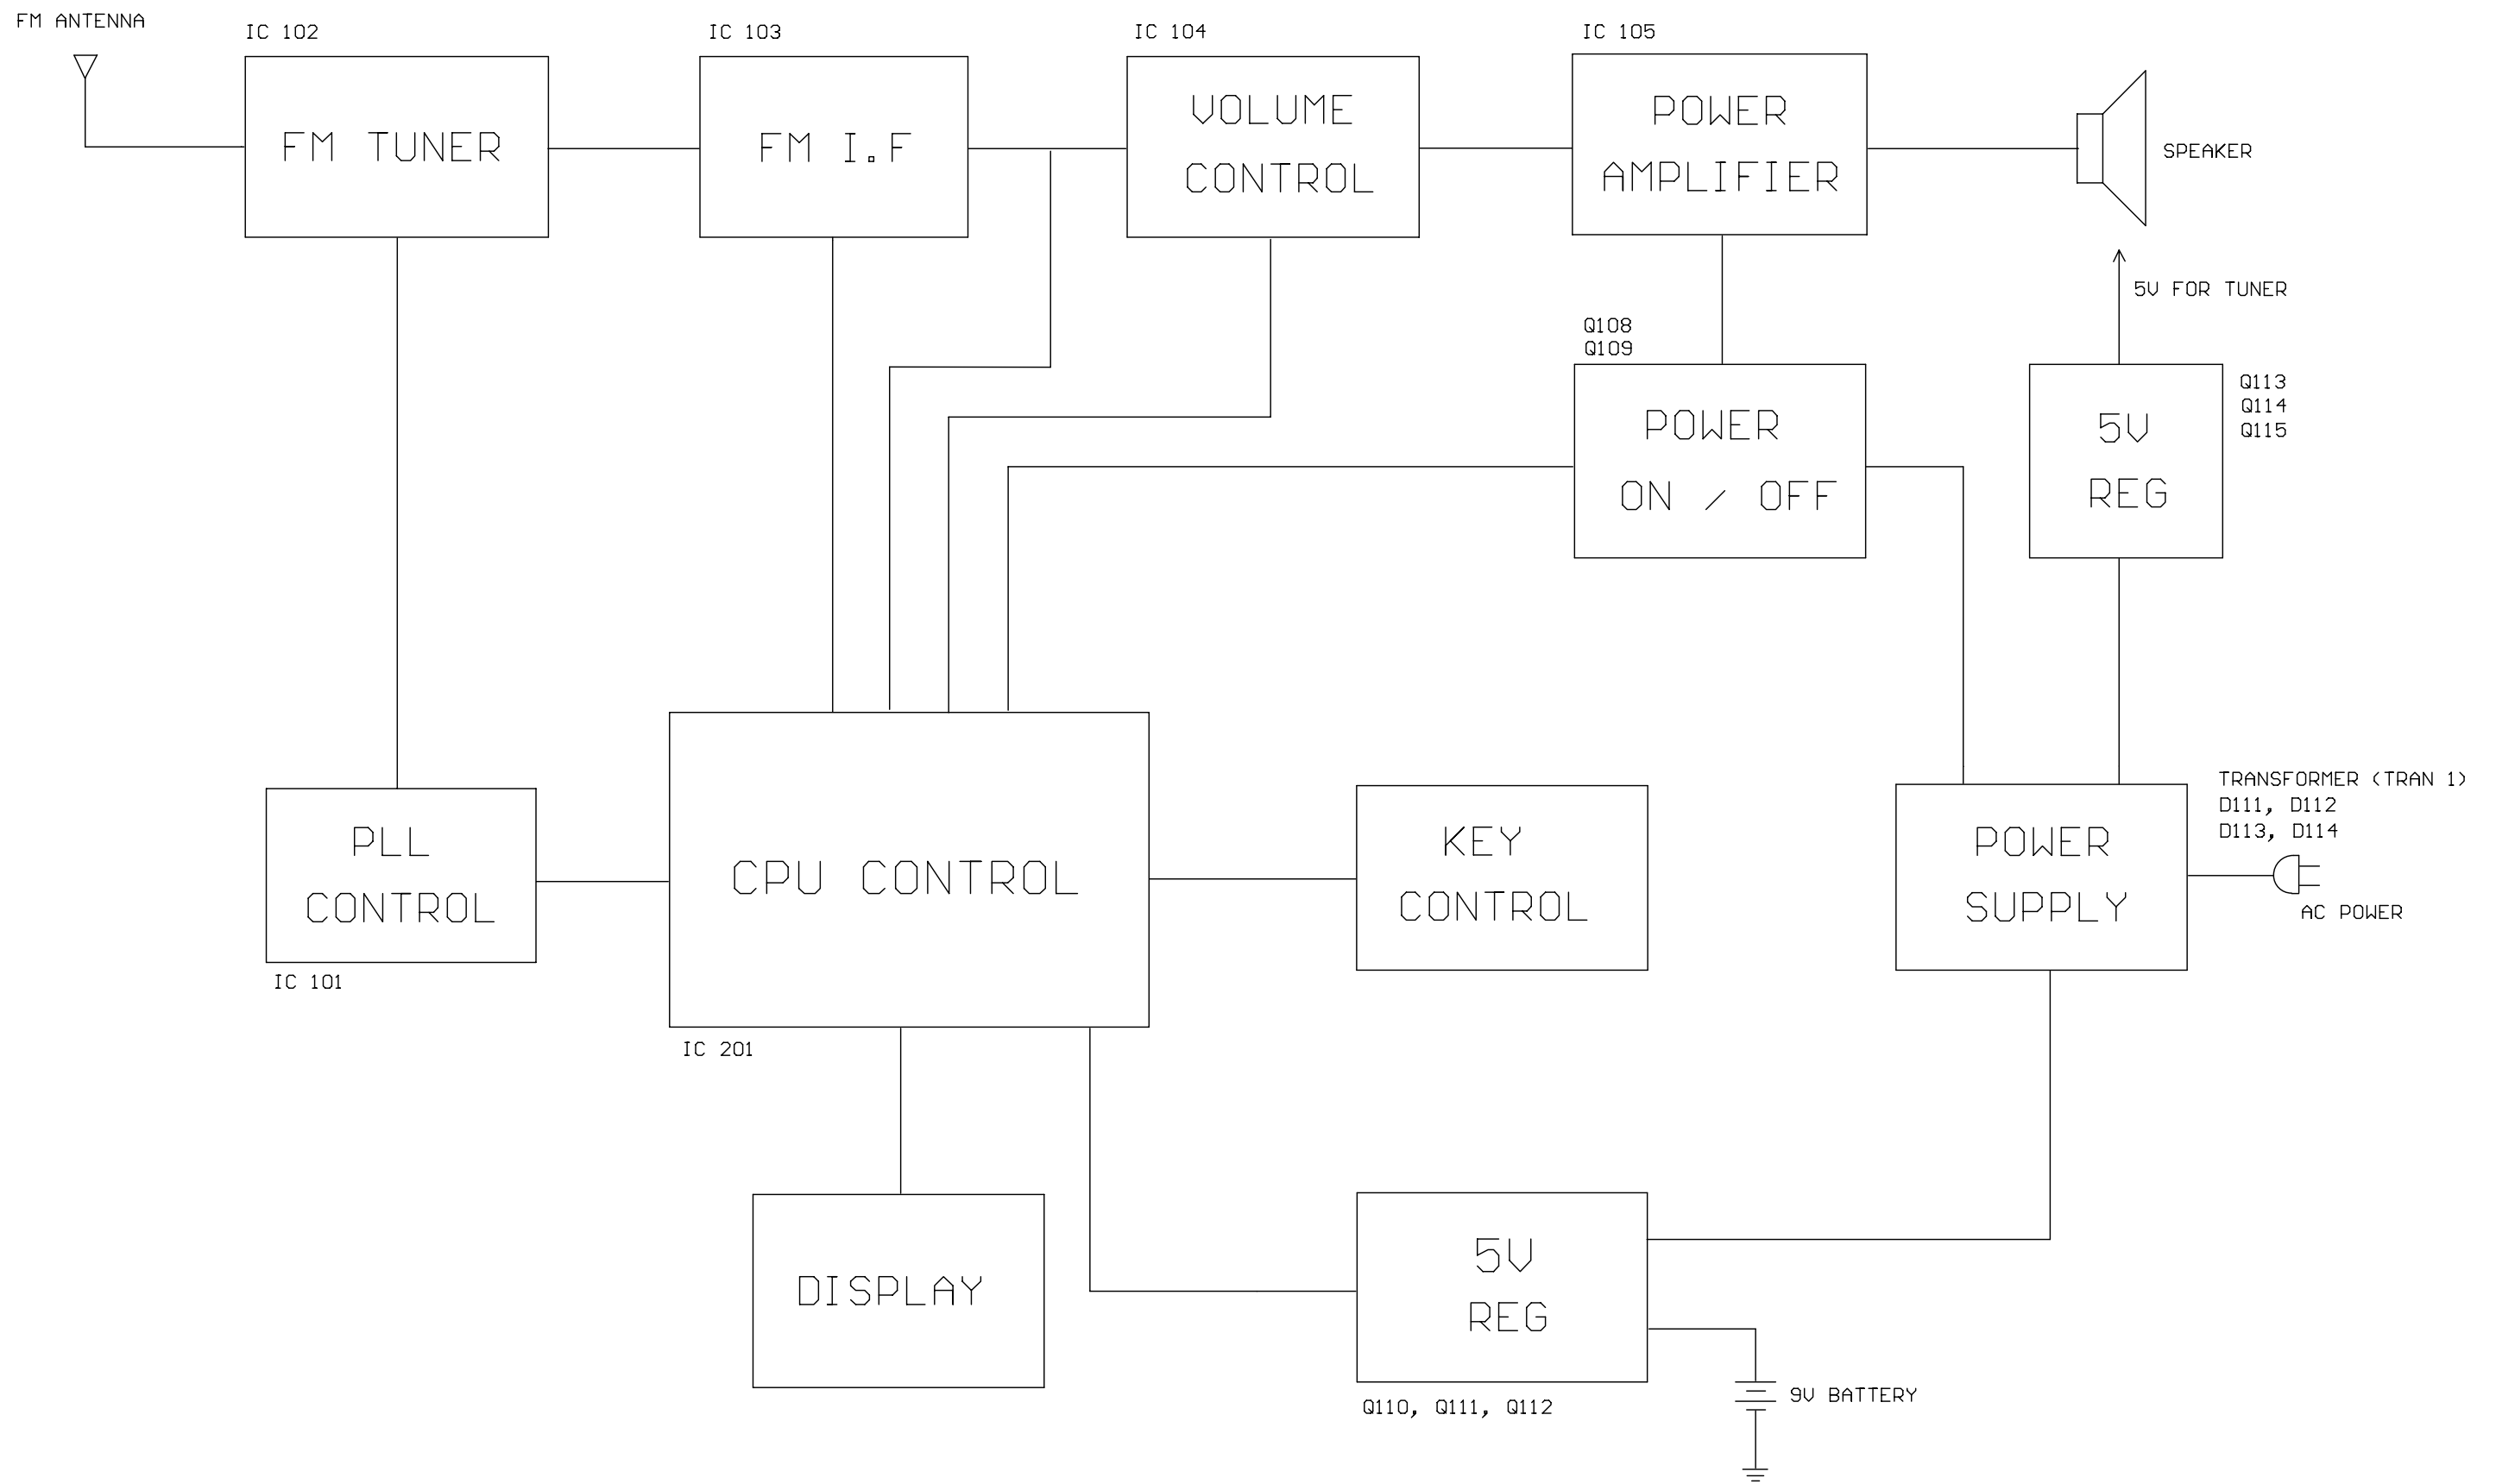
FM ANTENNA

IC 102
FM TUNER

IC 103
FM I.F

IC 104
VOLUME CONTROL

IC 105
POWER AMPLIFIER

SPEAKER

5V FOR TUNER

Q108
Q109
POWER ON / OFF

5V REG
Q113
Q114
Q115

PLL CONTROL
IC 101

CPU CONTROL
IC 201

KEY CONTROL

TRANSFORMER (TRAN 1)
D111, D112
D113, D114
POWER SUPPLY
AC POWER

DISPLAY

5V REG
Q110, Q111, Q112

9V BATTERY